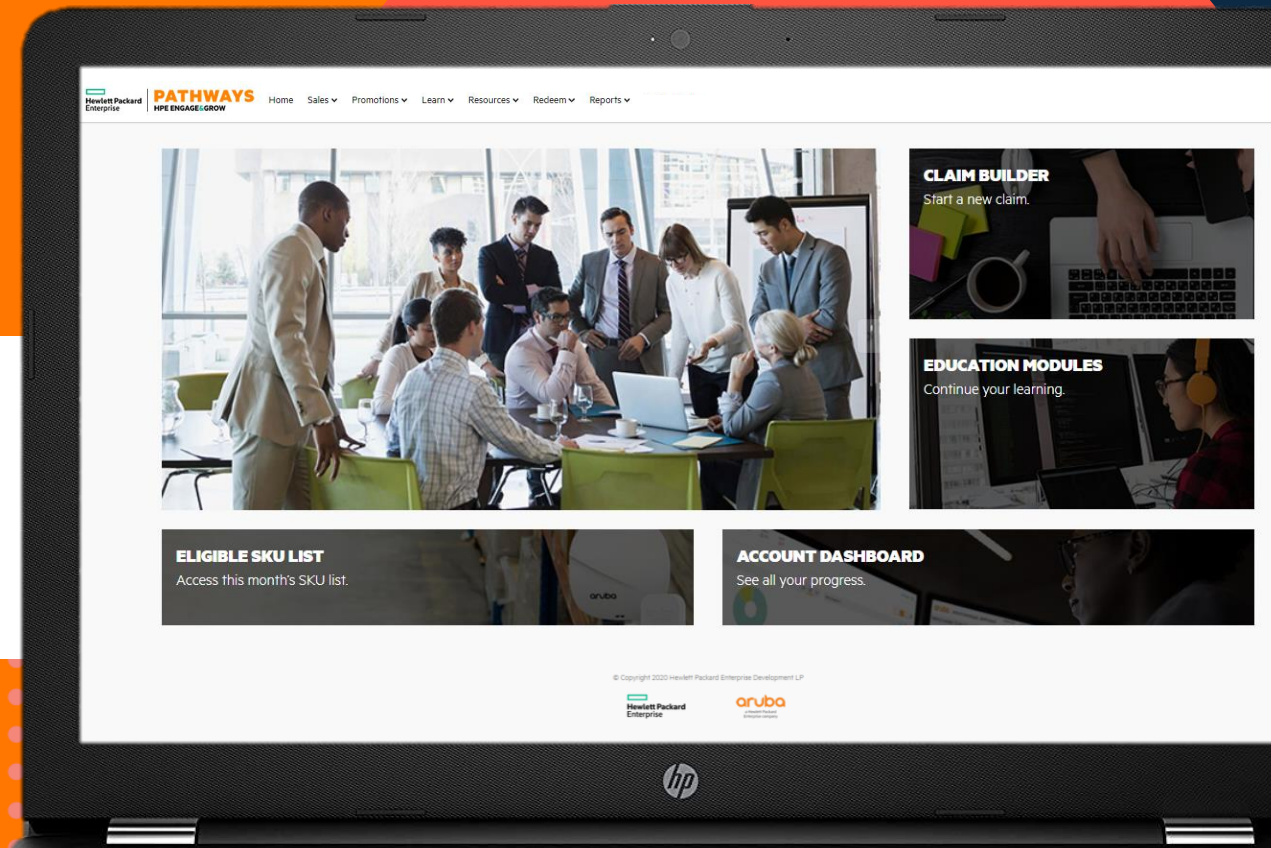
Hewlett Packard Enterprise PATHWAYS HPE ENGAGE&GROW Home Sales Promotions Learn Resources Redeem Reports

CLAIM BUILDER
Start a new claim.

EDUCATION MODULES
Continue your learning.

ELIGIBLE SKU LIST
Access this month's SKU list.

ACCOUNT DASHBOARD
See all your progress.

© Copyright 2020 Hewlett Packard Enterprise Development LP

Hewlett Packard Enterprise

aruba
a Hewlett Packard Enterprise company

hp